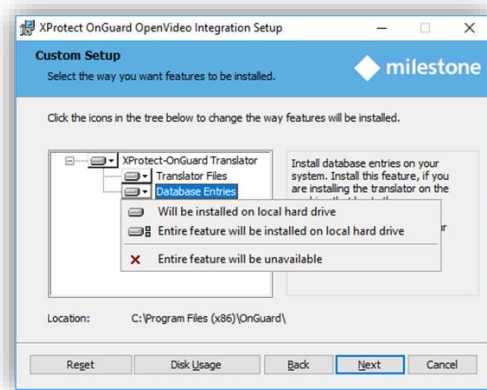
XProtect OnGuard OpenVideo Integration Setup

Custom Setup
Select the way you want features to be installed.

milestone

Click the icons in the tree below to change the way features will be installed.

XProtect-OnGuard Translator
Translator Files
Database Entries

Install database entries on your system. Install this feature, if you are installing the translator on the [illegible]

Will be installed on local hard drive
Entire feature will be installed on local hard drive
Entire feature will be unavailable

Location: C:\Program Files (x86)\OnGuard\

Reset   Disk Usage   Back   Next   Cancel